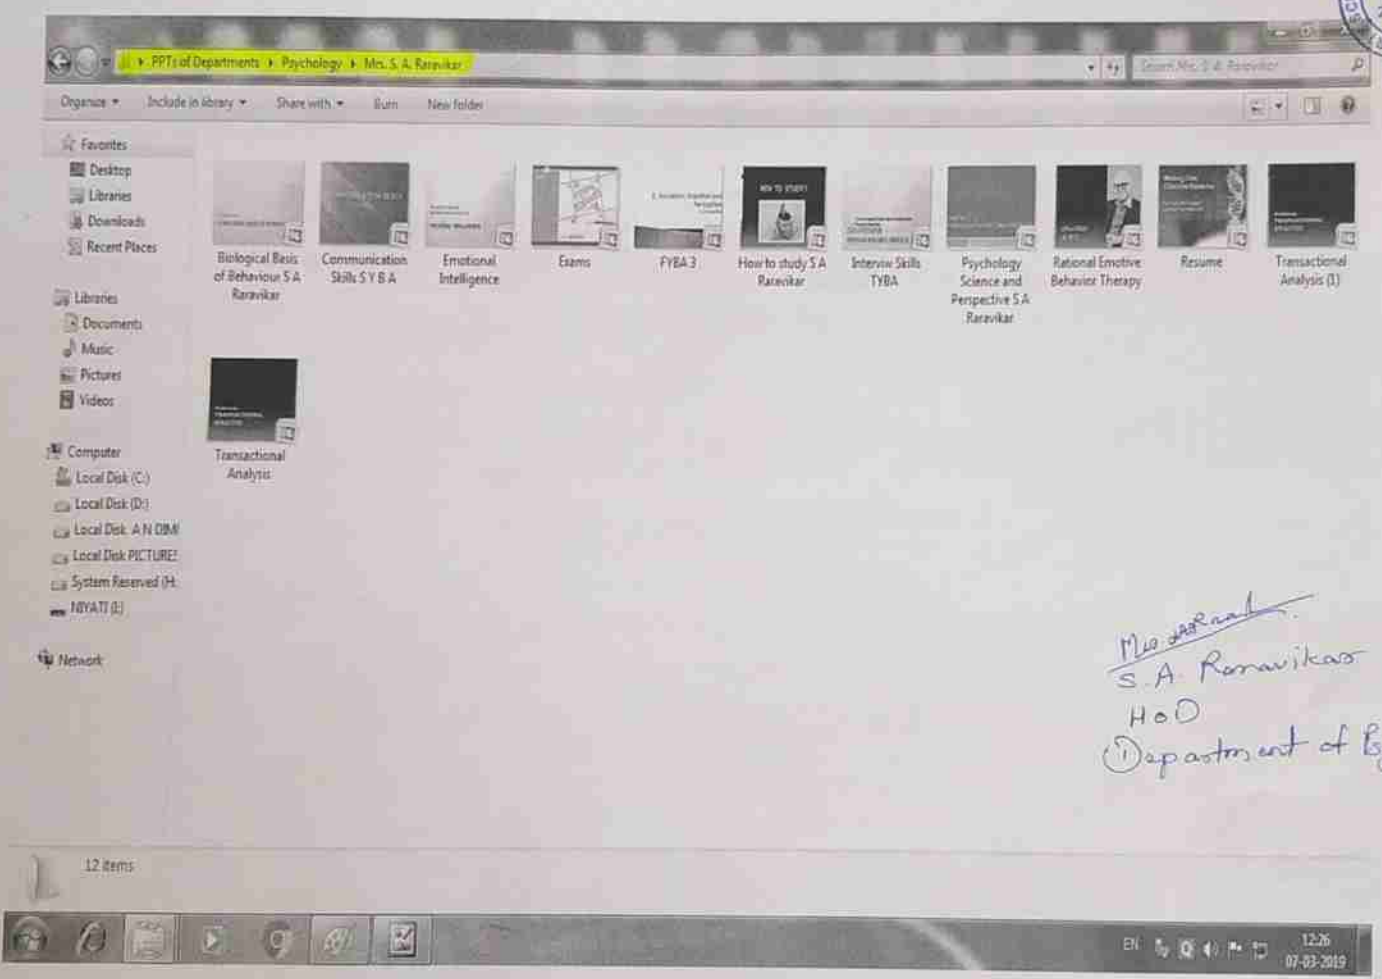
PPTs of Departments ▸ Psychology ▸ Mrs. S. A. Raravikar

Search Mrs. S. A. Raravikar

Organize ▾ Include in library ▾ Share with ▾ Burn New folder

Favorites
Desktop
Libraries
Downloads
Recent Places

Libraries
Documents
Music
Pictures
Videos

Computer
Local Disk (C:)
Local Disk (D:)
Local Disk A N DBM
Local Disk PICTURE
System Reserved (H:
NIYATI (I:)

Network

Biological Basis of Behaviour S A Raravikar
Communication Skills S Y B A
Emotional Intelligence
Exams
FYBA 3
How to study S A Raravikar
Interview Skills TYBA
Psychology Science and Perspective S A Raravikar
Rational Emotive Behavior Therapy
Resume
Transactional Analysis (1)
Transactional Analysis

12 items

Mrs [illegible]
S. A. Raravikar
HoD
Department of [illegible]

EN 12:26 07-03-2019